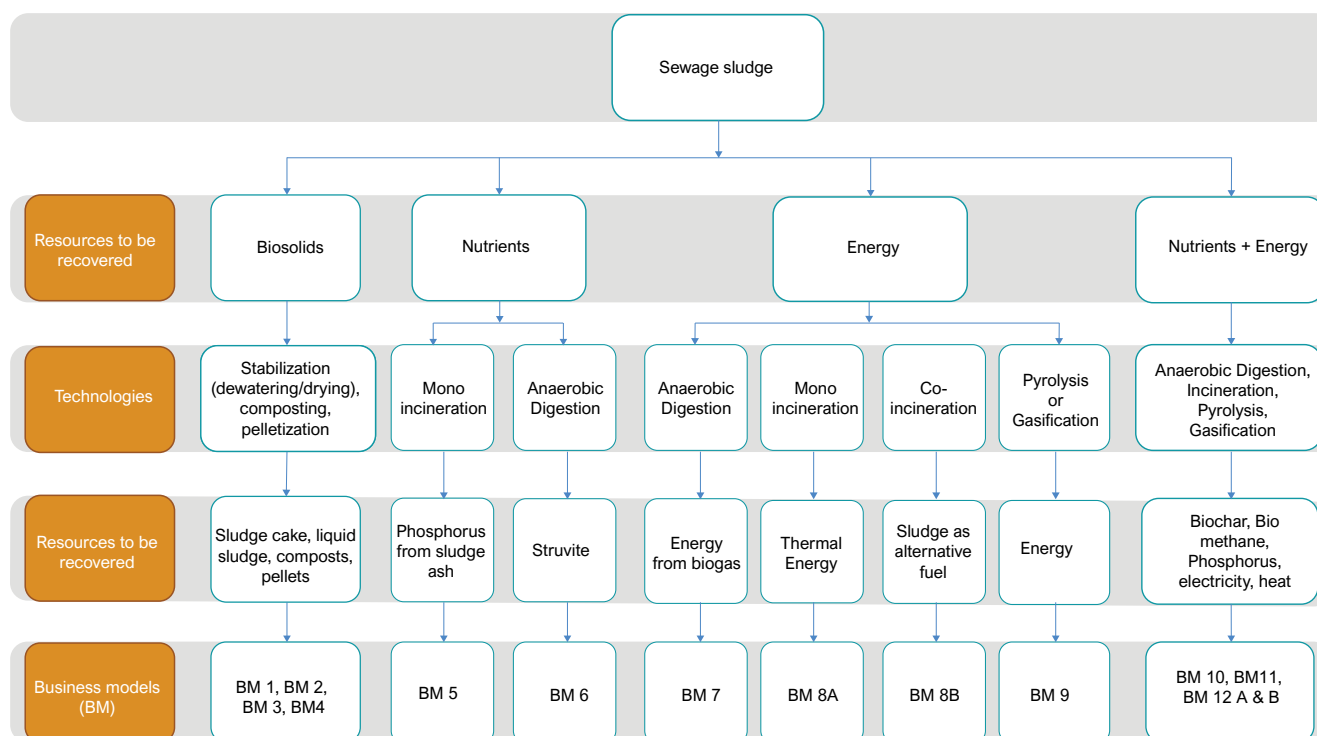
Sewage sludge

Resources to be recovered

Biosolids

Nutrients

Energy

Nutrients + Energy

Technologies

Stabilization (dewatering/drying), composting, pelletization

Mono incineration

Anaerobic Digestion

Anaerobic Digestion

Mono incineration

Co-incineration

Pyrolysis or Gasification

Anaerobic Digestion, Incineration, Pyrolysis, Gasification

Resources to be recovered

Sludge cake, liquid sludge, composts, pellets

Phosphorus from sludge ash

Struvite

Energy from biogas

Thermal Energy

Sludge as alternative fuel

Energy

Biochar, Bio methane, Phosphorus, electricity, heat

Business models (BM)

BM 1, BM 2, BM 3, BM4

BM 5

BM 6

BM 7

BM 8A

BM 8B

BM 9

BM 10, BM11, BM 12 A & B